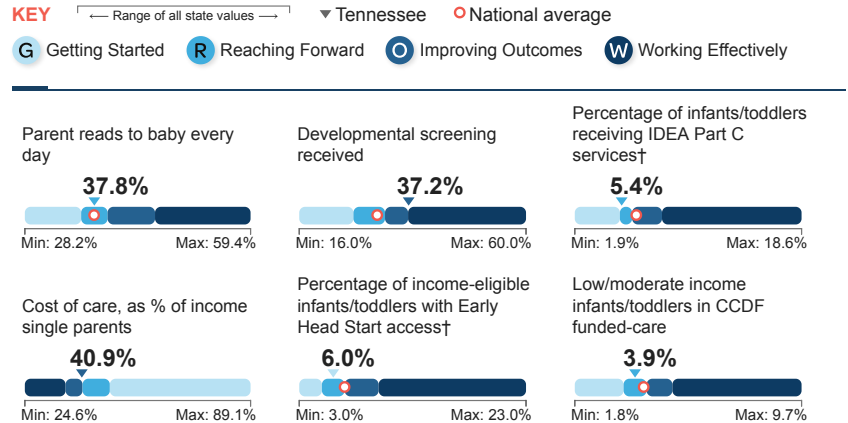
KEY ⟵ Range of all state values ⟶ ▼Tennessee National average

G Getting Started R Reaching Forward O Improving Outcomes W Working Effectively

Parent reads to baby every day

37.8%

Min: 28.2% Max: 59.4%

Developmental screening received

37.2%

Min: 16.0% Max: 60.0%

Percentage of infants/toddlers receiving IDEA Part C services†

5.4%

Min: 1.9% Max: 18.6%

Cost of care, as % of income single parents

40.9%

Min: 24.6% Max: 89.1%

Percentage of income-eligible infants/toddlers with Early Head Start access†

6.0%

Min: 3.0% Max: 23.0%

Low/moderate income infants/toddlers in CCDF funded-care

3.9%

Min: 1.8% Max: 9.7%